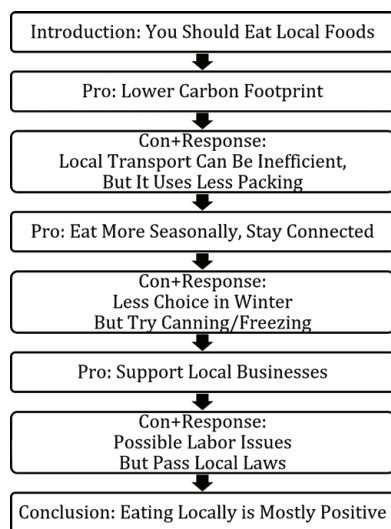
Introduction: You Should Eat Local Foods

Pro: Lower Carbon Footprint

Con+Response:
Local Transport Can Be Inefficient,
But It Uses Less Packing

Pro: Eat More Seasonally, Stay Connected

Con+Response:
Less Choice in Winter
But Try Canning/Freezing

Pro: Support Local Businesses

Con+Response:
Possible Labor Issues
But Pass Local Laws

Conclusion: Eating Locally is Mostly Positive